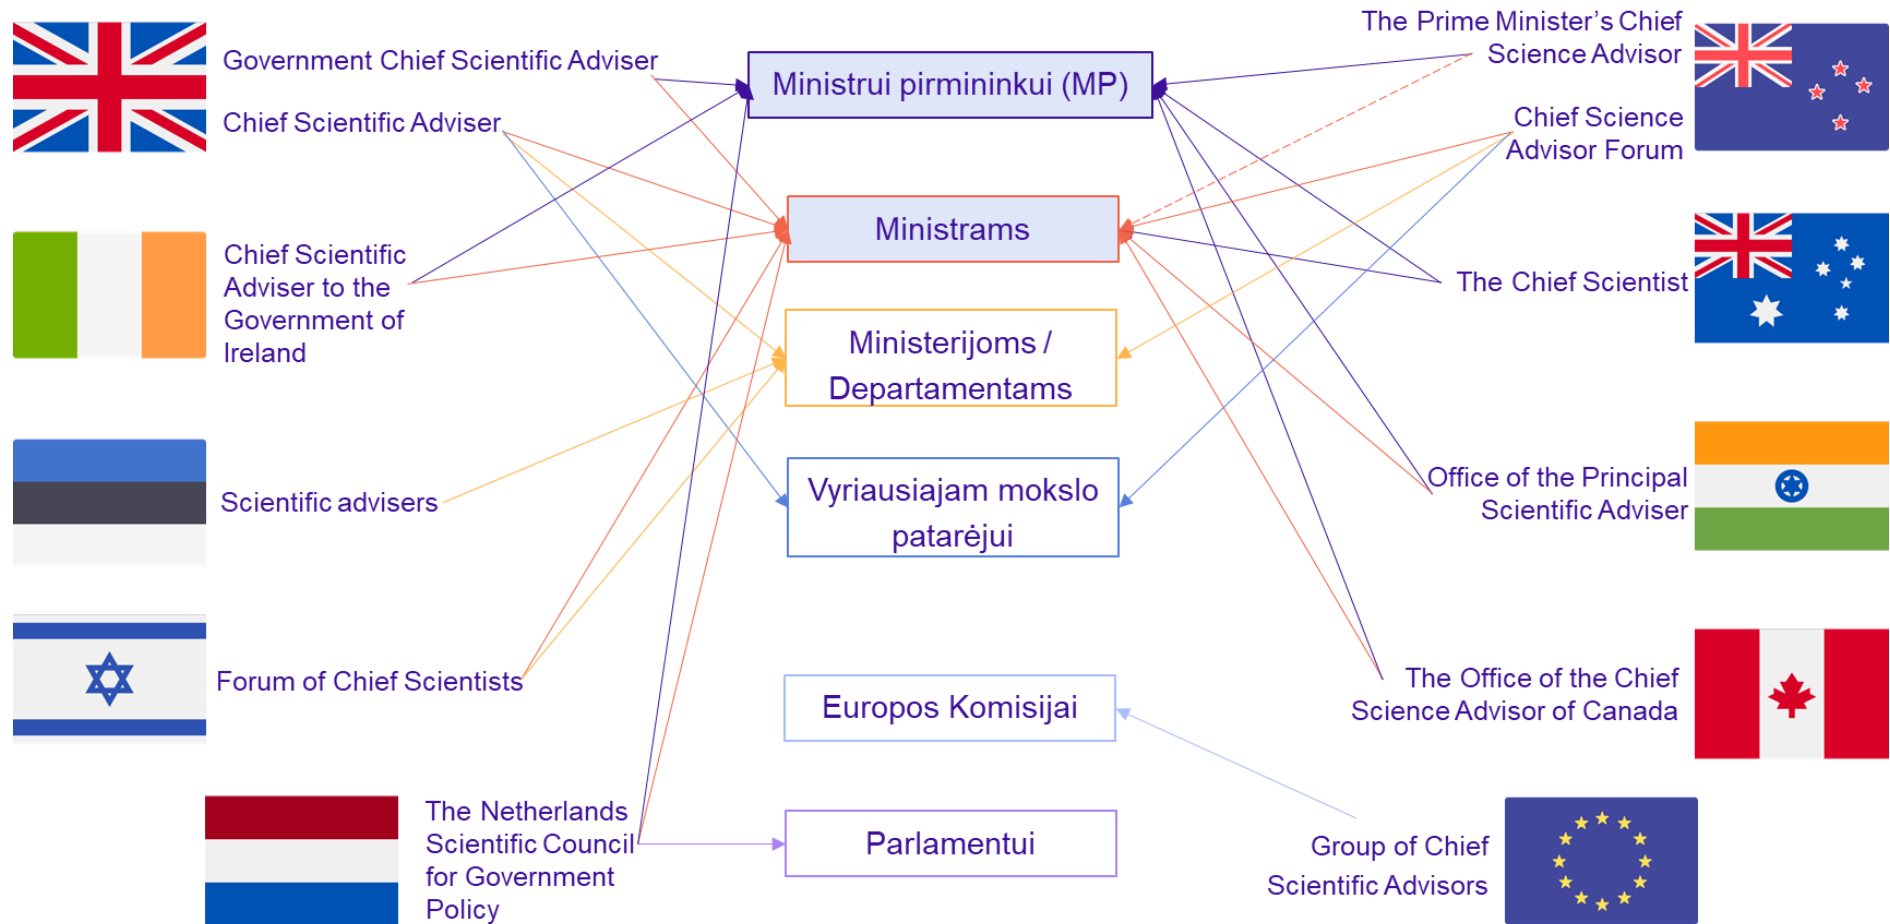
Government Chief Scientific Adviser

Chief Scientific Adviser

Chief Scientific Adviser to the Government of Ireland

Scientific advisers

Forum of Chief Scientists

The Netherlands Scientific Council for Government Policy

Ministrui pirmininkui (MP)

Ministrams

Ministerijoms / Departamentams

Vyriausiajam mokslo patarėjui

Europos Komisijai

Parlamentui

The Prime Minister's Chief Science Advisor

Chief Science Advisor Forum

The Chief Scientist

Office of the Principal Scientific Adviser

The Office of the Chief Science Advisor of Canada

Group of Chief Scientific Advisors